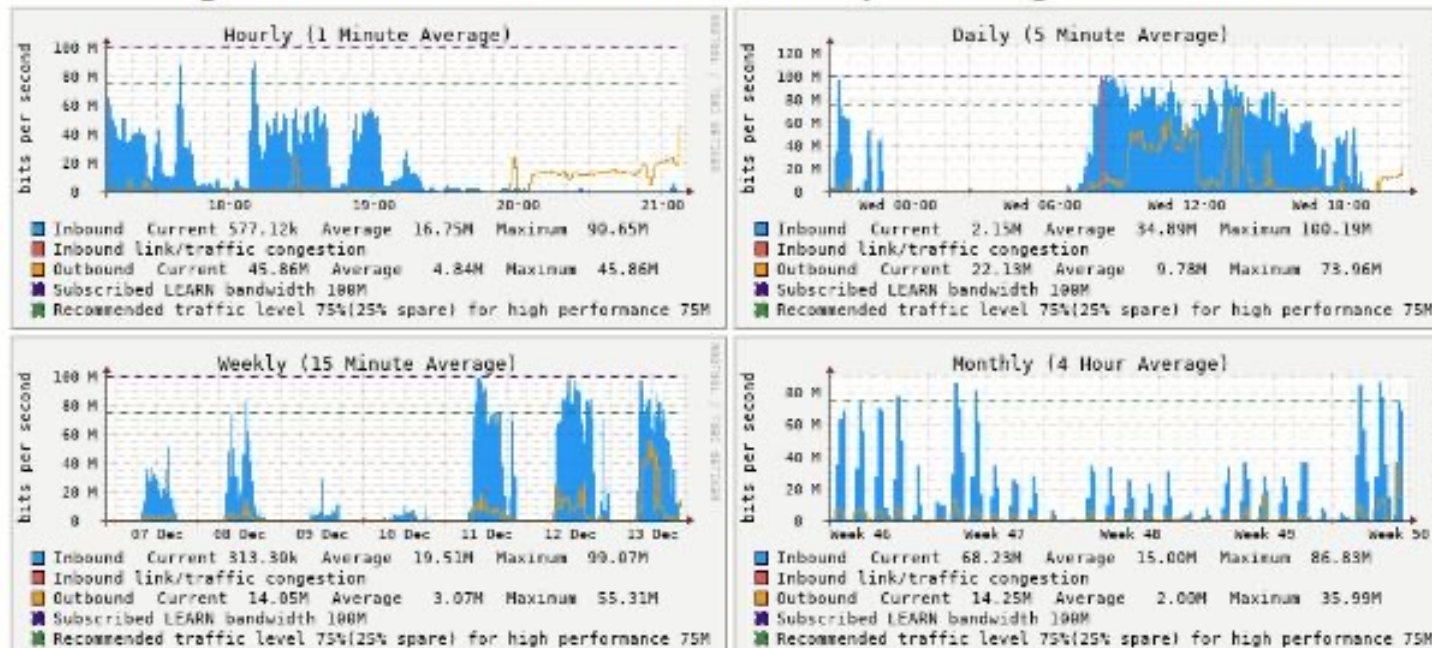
Hourly (1 Minute Average)

bits per second

100 M
80 M
60 M
40 M
20 M
0

18:00 19:00 20:00 21:00

Inbound Current 577.12k Average 16.75M Maximum 90.65M
Inbound link/traffic congestion
Outbound Current 45.86M Average 4.84M Maximum 45.86M
Subscribed LEARN bandwidth 100M
Recommended traffic level 75%(25% spare) for high performance 75M

Daily (5 Minute Average)

bits per second

120 M
100 M
80 M
60 M
40 M
20 M
0

Wed 00:00 Wed 06:00 Wed 12:00 Wed 18:00

Inbound Current 2.15M Average 34.89M Maximum 100.19M
Inbound link/traffic congestion
Outbound Current 22.13M Average 9.78M Maximum 73.96M
Subscribed LEARN bandwidth 100M
Recommended traffic level 75%(25% spare) for high performance 75M

Weekly (15 Minute Average)

bits per second

100 M
80 M
60 M
40 M
20 M
0

07 Dec 08 Dec 09 Dec 10 Dec 11 Dec 12 Dec 13 Dec

Inbound Current 313.30k Average 19.51M Maximum 99.07M
Inbound link/traffic congestion
Outbound Current 14.05M Average 3.07M Maximum 55.31M
Subscribed LEARN bandwidth 100M
Recommended traffic level 75%(25% spare) for high performance 75M

Monthly (4 Hour Average)

bits per second

80 M
60 M
40 M
20 M
0

Week 46 Week 47 Week 48 Week 49 Week 50

Inbound Current 68.23M Average 15.00M Maximum 86.83M
Inbound link/traffic congestion
Outbound Current 14.25M Average 2.00M Maximum 35.99M
Subscribed LEARN bandwidth 100M
Recommended traffic level 75%(25% spare) for high performance 75M